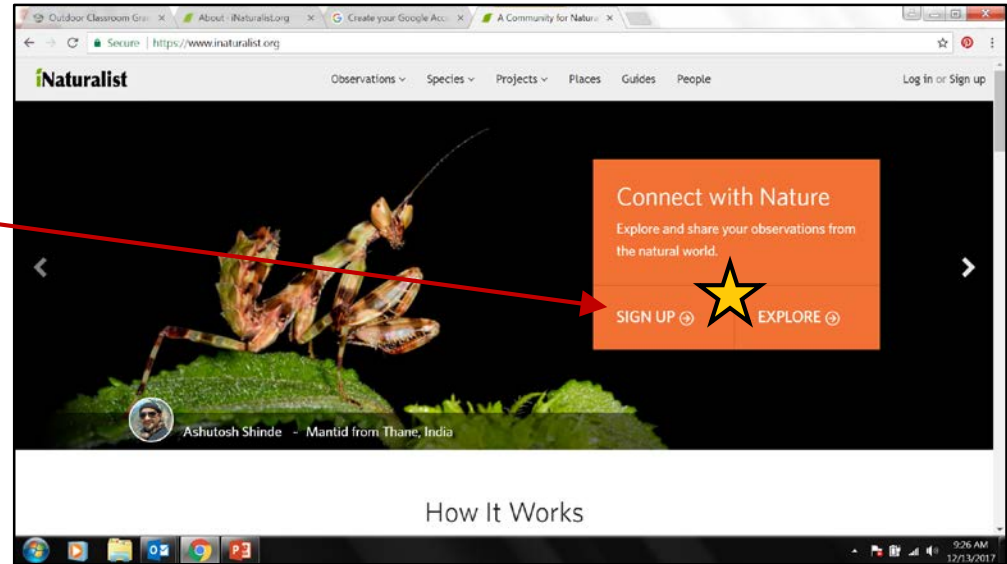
Outdoor Classroom Gra × About · iNaturalist.org × Create your Google Acc × A Community for Natur ×

Secure | https://www.inaturalist.org

iNaturalist

Observations Species Projects Places Guides People

Log in or Sign up

Connect with Nature

Explore and share your observations from the natural world.

SIGN UP

EXPLORE

Ashutosh Shinde - Mantid from Thane, India

How It Works

9:26 AM
12/13/2017